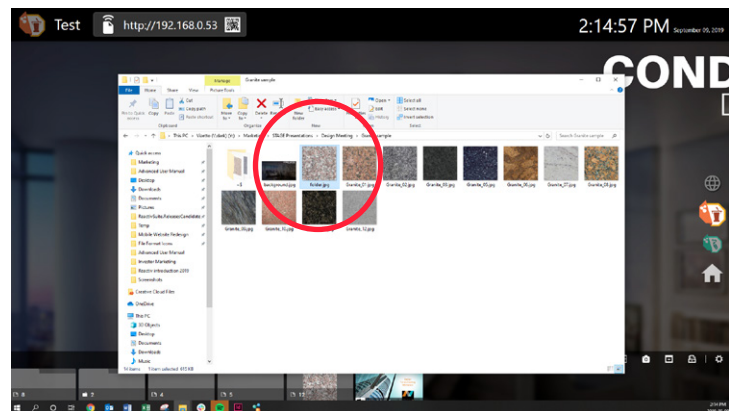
Test http://192.168.0.53

2:14:57 PM September 09, 2019

COND

Manage Granite sample

File Home Share View Picture Tools

Cut
Copy path
Paste shortcut

Clipboard

Move to Copy to Delete Rename

Organize

New folder

New

Open
Edit
History

Select all
Select none
Invert selection

Select

This PC > Granite sample

Search Granite sample

Quick access
Marketing
Advanced User Manual
Desktop
Downloads
Documents
Pictures
Temp
Mobile Website Redesign
File Format Icons
Advanced User Manual
Investor Marketing
Screenshots
Creative Cloud Files
OneDrive
This PC
3D Objects
Desktop
Documents
Downloads
Music

-3
background.jpg
folder.jpg
Granite_01.jpg
Granite_02.jpg
Granite_03.jpg
Granite_04.jpg
Granite_05.jpg
Granite_06.jpg
Granite_07.jpg
Granite_08.jpg
Granite_09.jpg
Granite_10.jpg
Granite_11.jpg
Granite_12.jpg

16 items 1 item selected 413 KB